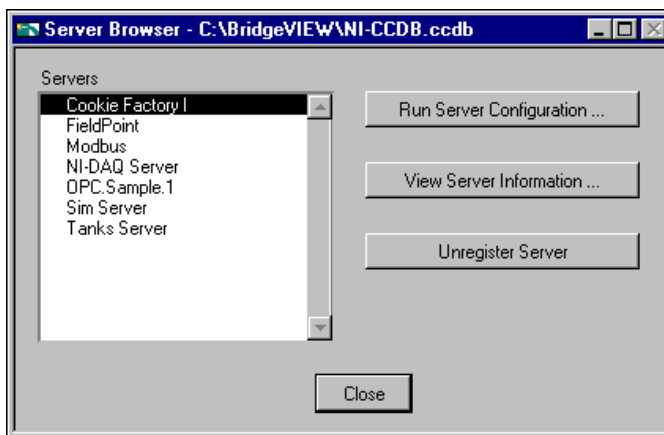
Server Browser - C:\BridgeVIEW\NI-CCDB.ccdb

Servers

Cookie Factory I
FieldPoint
Modbus
NI-DAQ Server
OPC.Sample.1
Sim Server
Tanks Server

Run Server Configuration ...

View Server Information ...

Unregister Server

Close